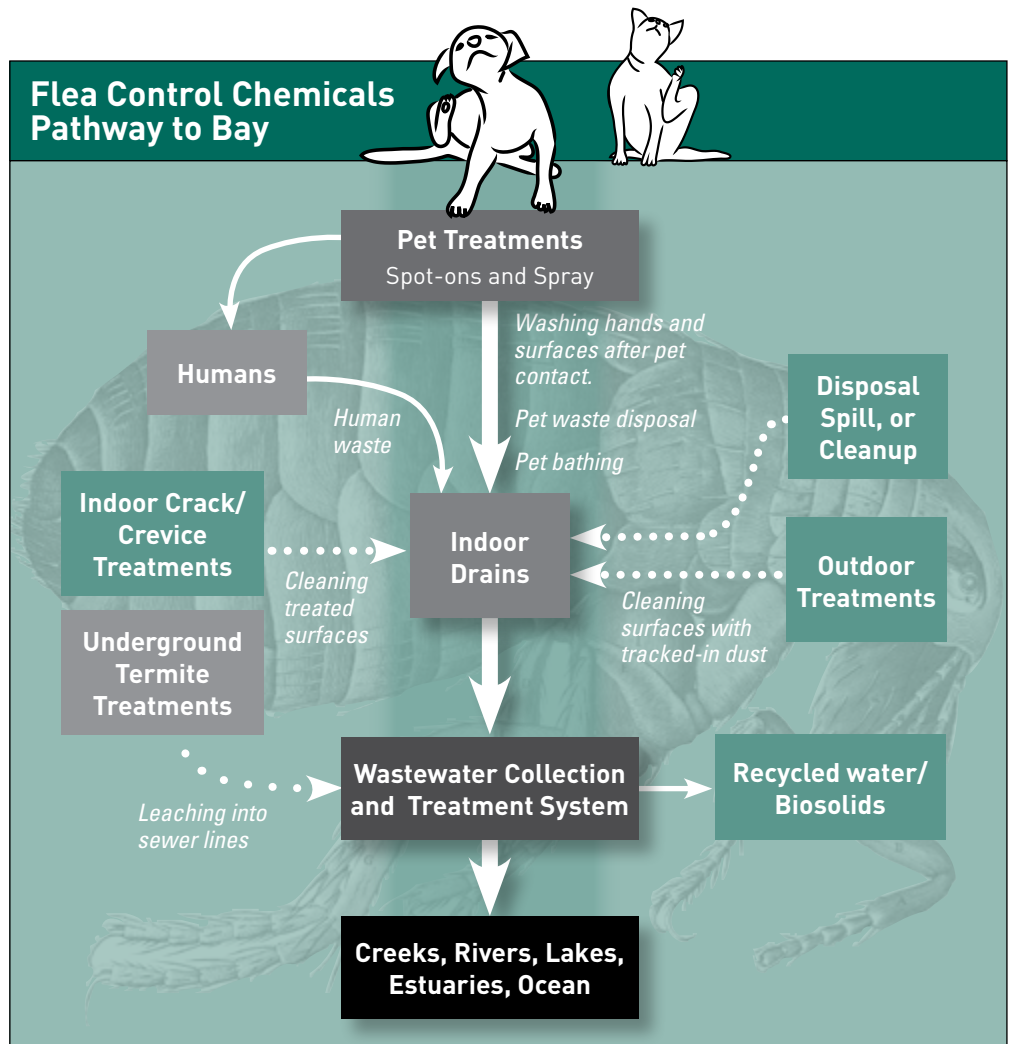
Flea Control Chemicals Pathway to Bay

Pet Treatments
Spot-ons and Spray

Humans

Washing hands and surfaces after pet contact.

Pet waste disposal

Pet bathing

Human waste

Disposal Spill, or Cleanup

Indoor Crack/ Crevice Treatments

Cleaning treated surfaces

Indoor Drains

Outdoor Treatments

Cleaning surfaces with tracked-in dust

Underground Termite Treatments

Leaching into sewer lines

Wastewater Collection and Treatment System

Recycled water/ Biosolids

Creeks, Rivers, Lakes, Estuaries, Ocean